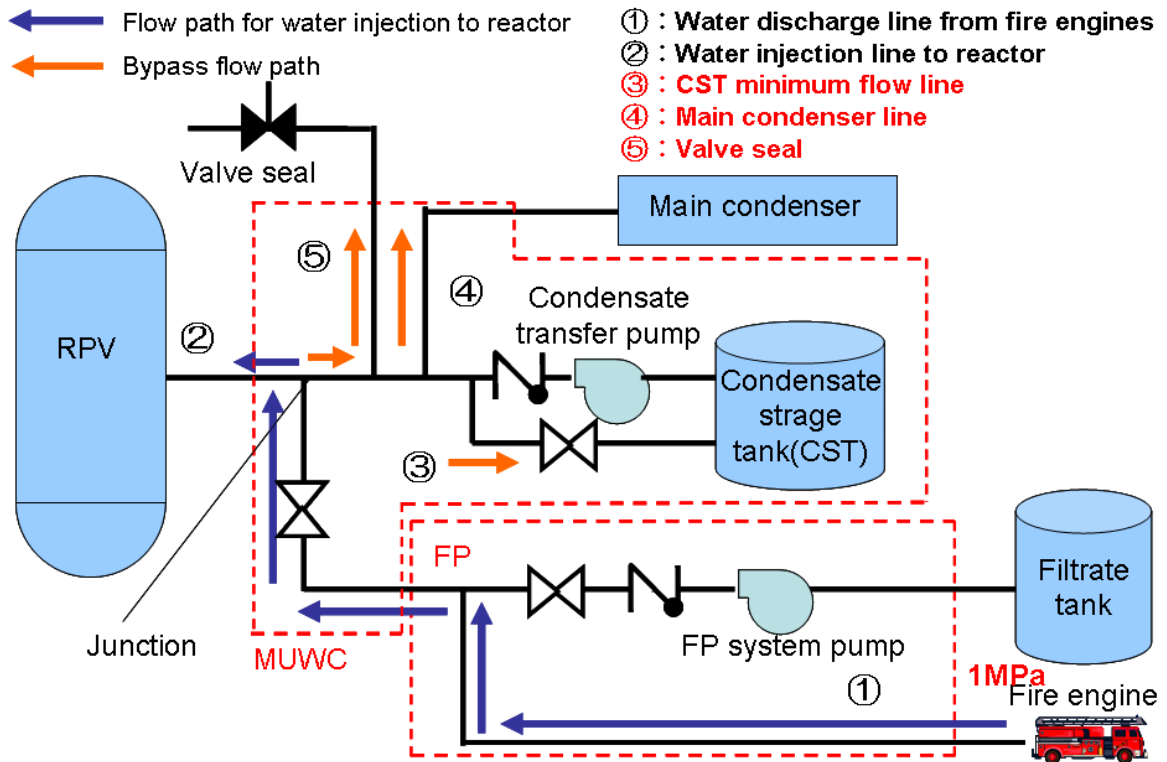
Flow path for water injection to reactor

Bypass flow path

①：Water discharge line from fire engines
②：Water injection line to reactor
③：CST minimum flow line
④：Main condenser line
⑤：Valve seal

Valve seal

Main condenser

RPV

②

⑤

④

Condensate transfer pump

Condensate strage tank(CST)

③

FP

Filtrate tank

Junction

MUWC

FP system pump

1MPa

①

Fire engine